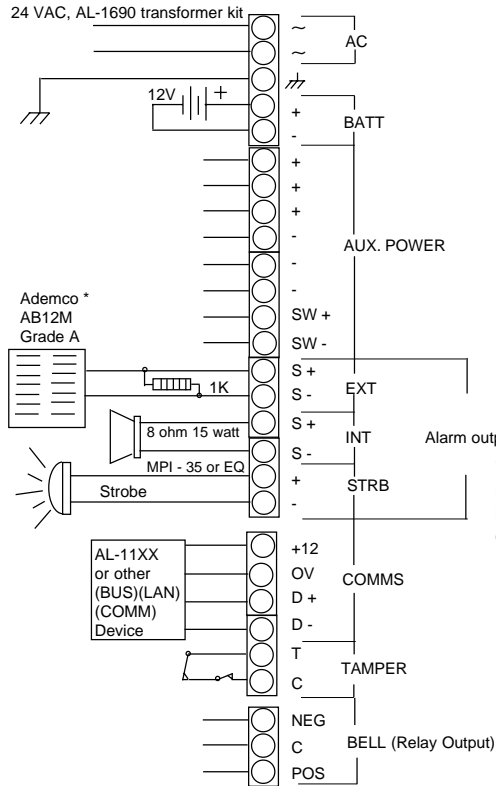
24 VAC, AL-1690 transformer kit

~
~
AC

12V
+
+
-
BATT

+
+
+
-
-
-
AUX. POWER

Ademco *
AB12M
Grade A

SW +
SW -

1K

S +
S -
EXT

8 ohm 15 watt

S +
S -
INT

Alarm outp

MPI - 35 or EQ
Strobe

+
-
STRB

AL-11XX
or other
(BUS)(LAN)
(COMM)
Device

+12
OV
D +
D -
COMMS

T
C
TAMPER

NEG
C
POS
BELL (Relay Output)